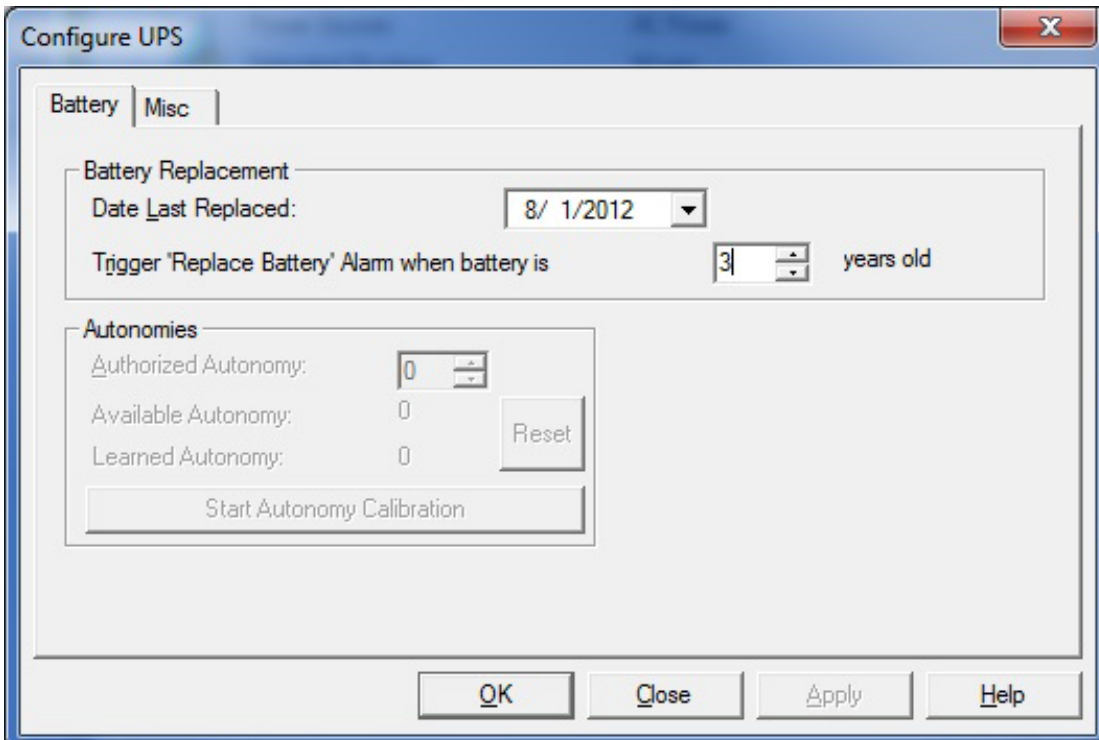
Configure UPS

Battery | Misc

Battery Replacement

Date Last Replaced: 8/ 1/2012

Trigger 'Replace Battery' Alarm when battery is 3 years old

Autonomies

Authorized Autonomy: 0

Available Autonomy: 0

Learned Autonomy: 0

Reset

Start Autonomy Calibration

OK | Close | Apply | Help